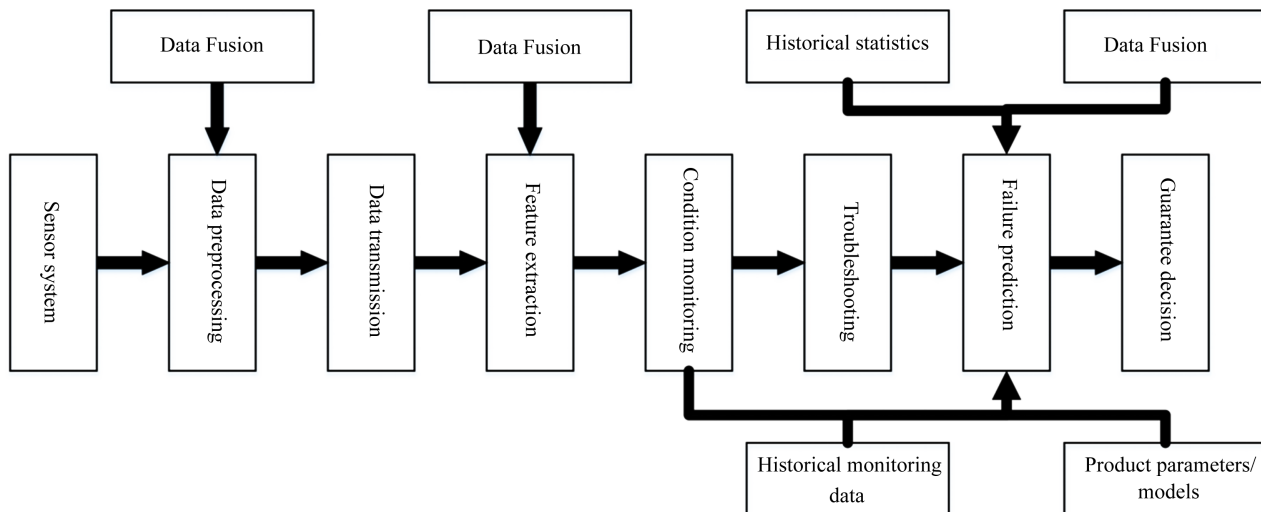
Data Fusion

Data Fusion

Historical statistics

Data Fusion

Sensor system

Data preprocessing

Data transmission

Feature extraction

Condition monitoring

Troubleshooting

Failure prediction

Guarantee decision

Historical monitoring data

Product parameters/ models